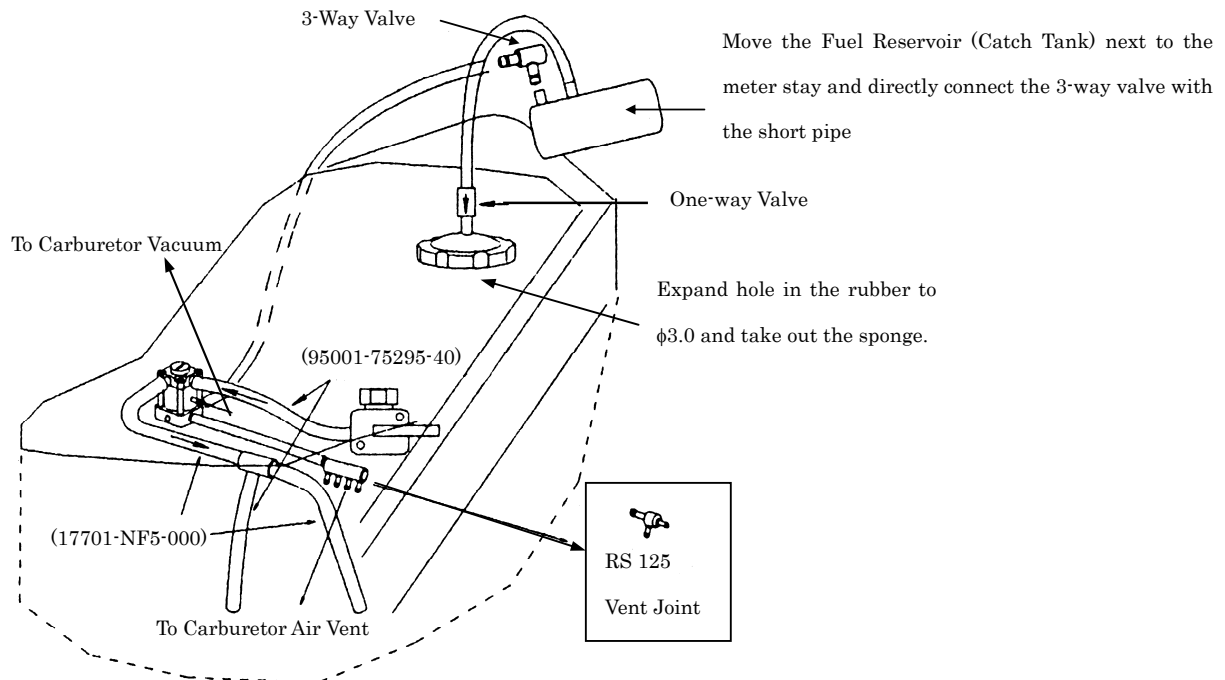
3-Way Valve

Move the Fuel Reservoir (Catch Tank) next to the meter stay and directly connect the 3-way valve with the short pipe

One-way Valve

To Carburetor Vacuum

Expand hole in the rubber to $\phi$3.0 and take out the sponge.

(95001-75295-40)

(17701-NF5-000)

To Carburetor Air Vent

RS 125

Vent Joint